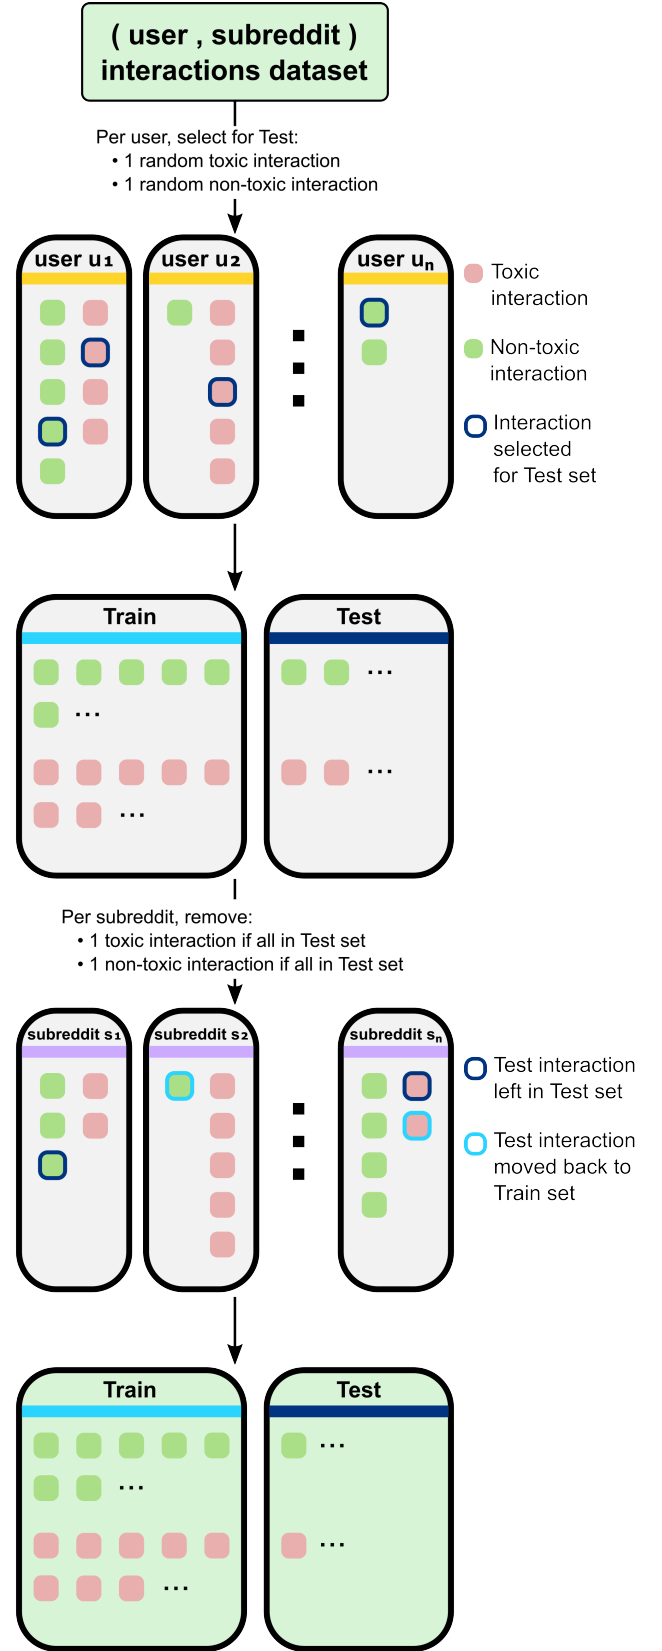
( user , subreddit ) interactions dataset

Per user, select for Test:
• 1 random toxic interaction
• 1 random non-toxic interaction

user $u_1$
user $u_2$
user $u_n$

Toxic interaction

Non-toxic interaction

Interaction selected for Test set

Train
…
…

Test
…
…

Per subreddit, remove:
• 1 toxic interaction if all in Test set
• 1 non-toxic interaction if all in Test set

subreddit $s_1$
subreddit $s_2$
subreddit $s_n$

Test interaction left in Test set

Test interaction moved back to Train set

Train
…
…

Test
…
…